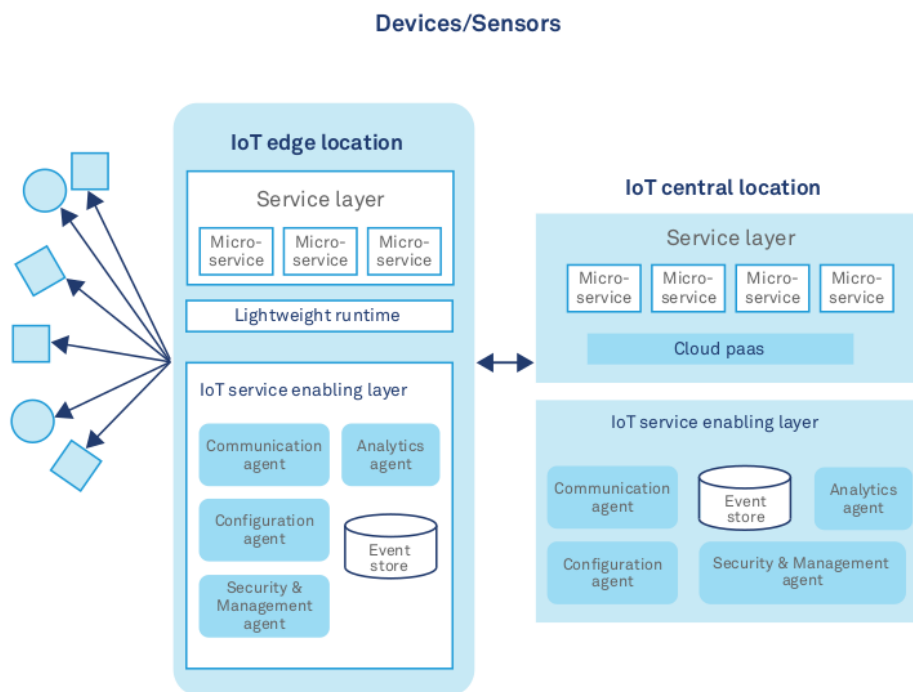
Devices/Sensors

IoT edge location

Service layer

Micro-service

Micro-service

Micro-service

Lightweight runtime

IoT service enabling layer

Communication agent

Analytics agent

Configuration agent

Event store

Security & Management agent

IoT central location

Service layer

Micro-service

Micro-service

Micro-service

Micro-service

Cloud paas

IoT service enabling layer

Communication agent

Event store

Analytics agent

Configuration agent

Security & Management agent